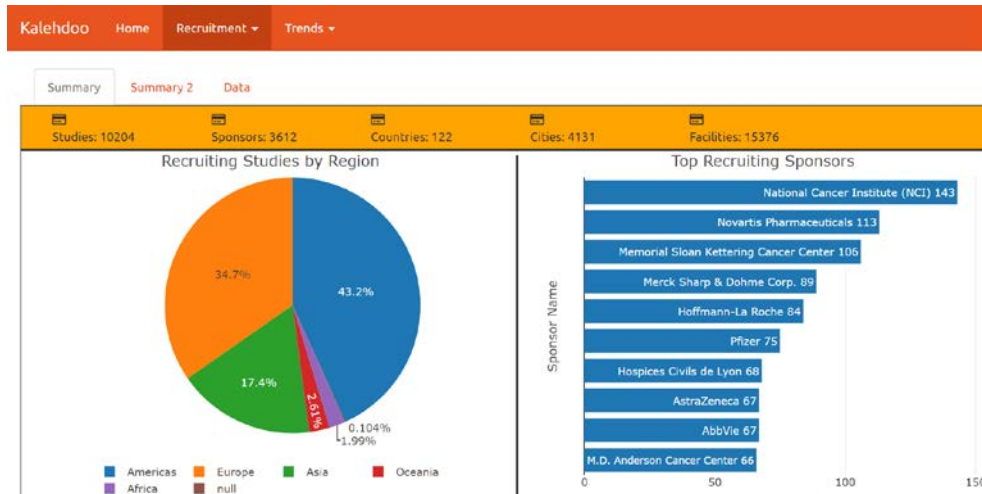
Kalehdoo Home Recruitment ▾ Trends ▾

Summary Summary 2 Data

Studies: 10204 Sponsors: 3612 Countries: 122 Cities: 4131 Facilities: 15376

Recruiting Studies by Region

34.7%
43.2%
17.4%
2.61%
0.104%
1.99%

Americas Europe Asia Oceania Africa null

Top Recruiting Sponsors

Sponsor Name

National Cancer Institute (NCI) 143
Novartis Pharmaceuticals 113
Memorial Sloan Kettering Cancer Center 105
Merck Sharp & Dohme Corp. 89
Hoffmann-La Roche 84
Pfizer 75
Hospices Civils de Lyon 68
AstraZeneca 67
AbbVie 67
M.D. Anderson Cancer Center 66

0 50 100 150